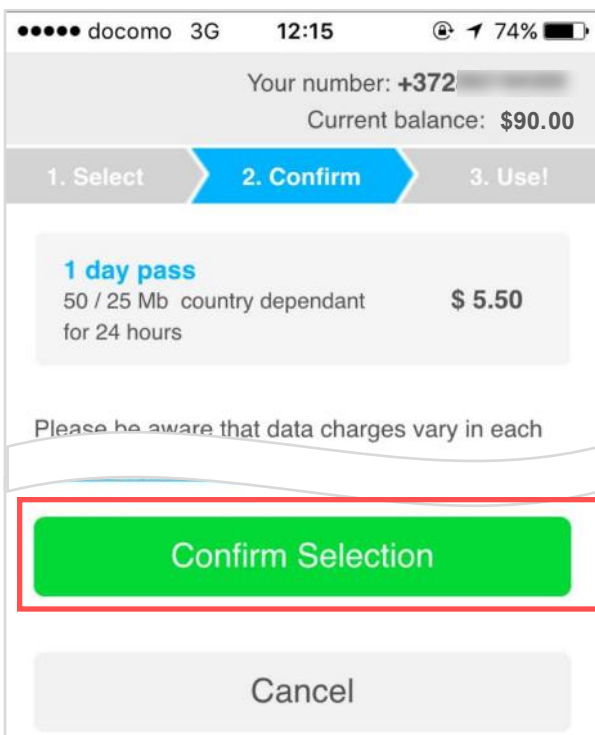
●●●●● docomo 3G 12:15 74%

Your number: +372 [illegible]
Current balance: $90.00

1. Select
2. Confirm
3. Use!

1 day pass
50 / 25 Mb country dependant for 24 hours
$ 5.50

Please be aware that data charges vary in each

Confirm Selection

Cancel